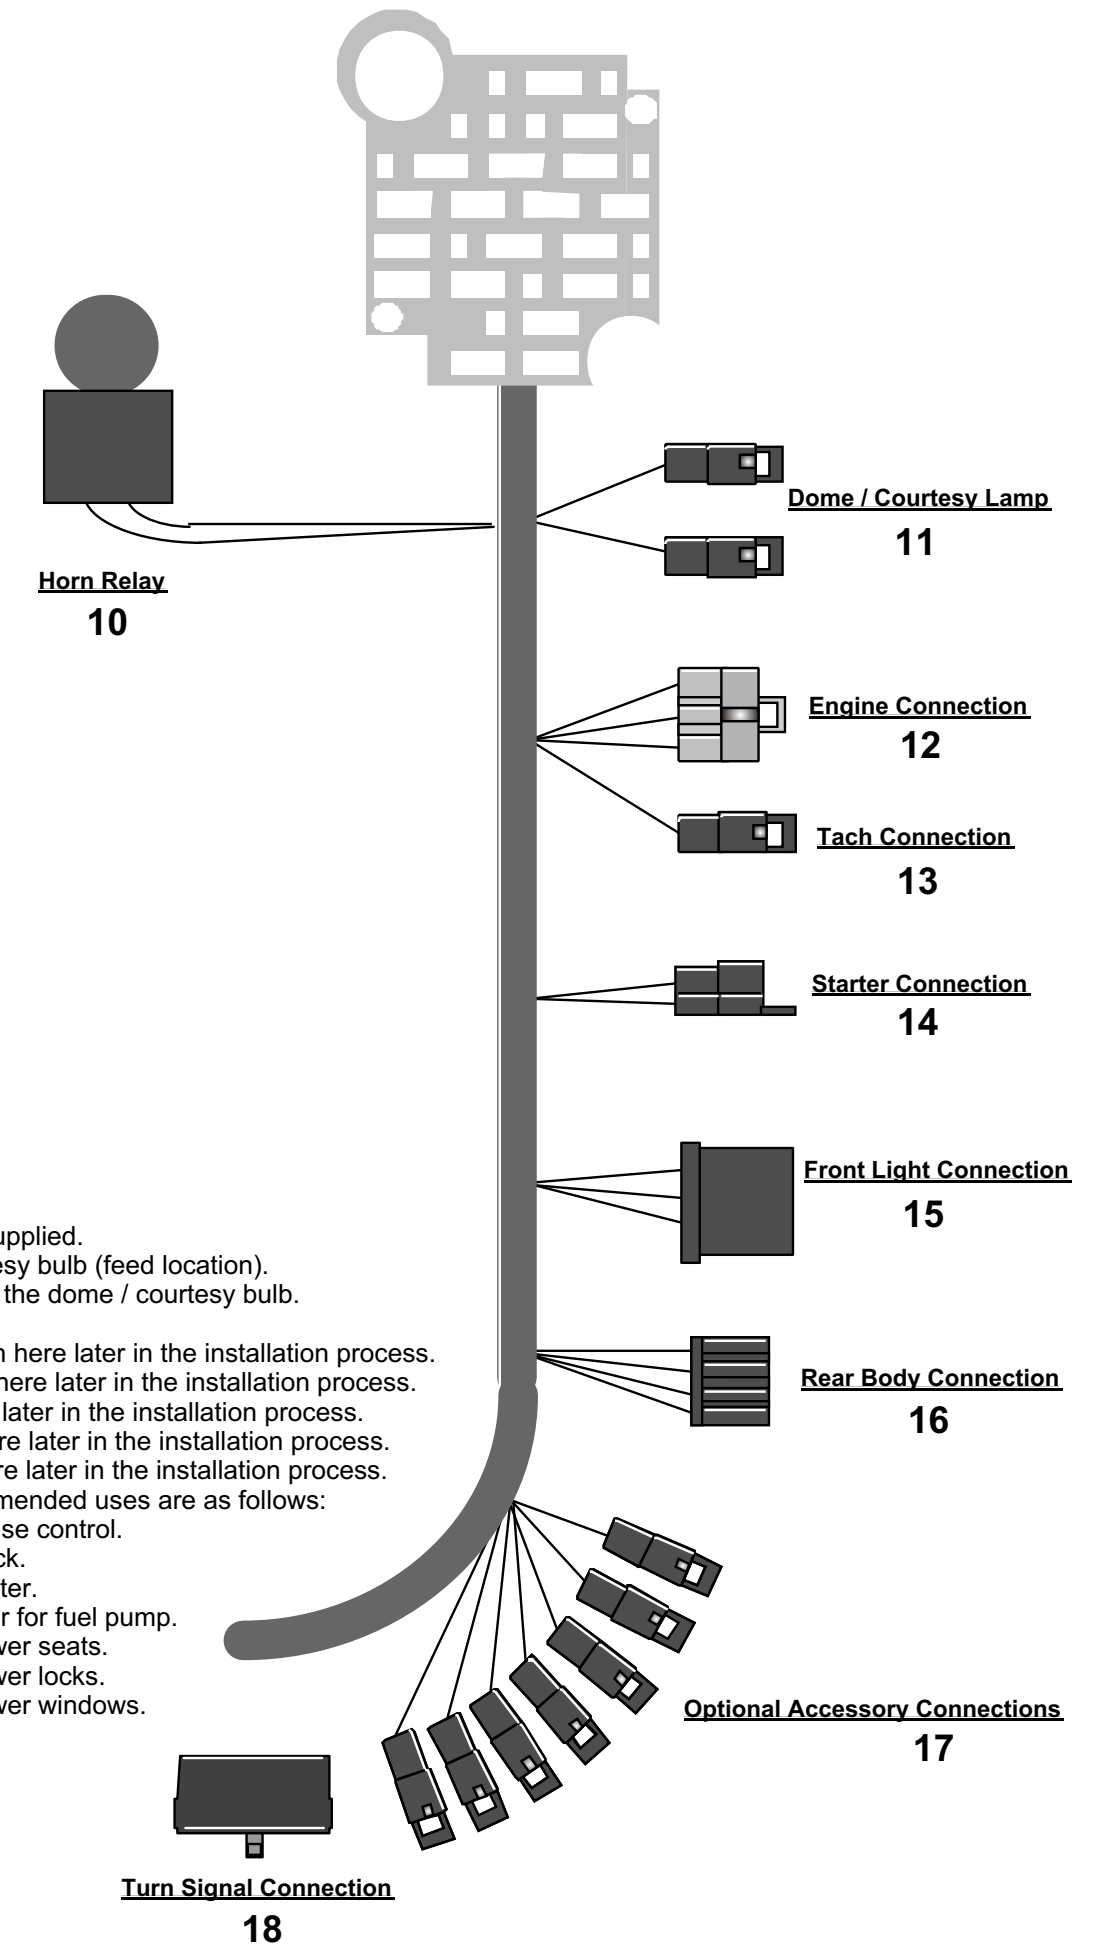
Horn Relay
10

Dome / Courtesy Lamp
11

Engine Connection
12

Tach Connection
13

Starter Connection
14

Front Light Connection
15

upplied.
esy bulb (feed location).
the dome / courtesy bulb.

n here later in the installation process.
here later in the installation process.
later in the installation process.
re later in the installation process.
re later in the installation process.
mended uses are as follows:
se control.
ck.
ter.
r for fuel pump.
ver seats.
ver locks.
ver windows.

Rear Body Connection
16

Optional Accessory Connections
17

Turn Signal Connection
18